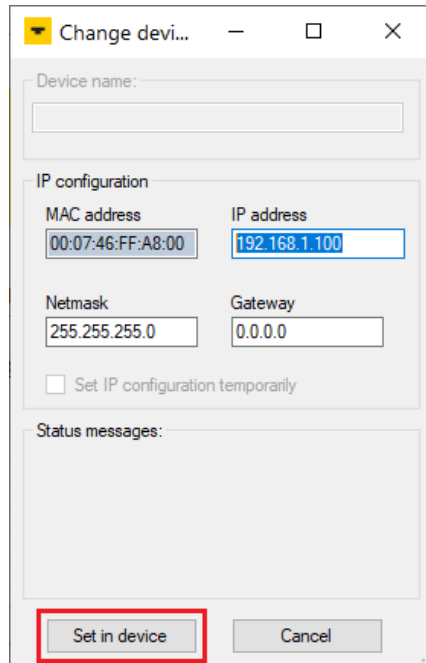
Change devi...

Device name:

IP configuration

MAC address

00:07:46:FF:A8:00

IP address

192.168.1.100

Netmask

255.255.255.0

Gateway

0.0.0.0

Set IP configuration temporarily

Status messages:

Set in device

Cancel